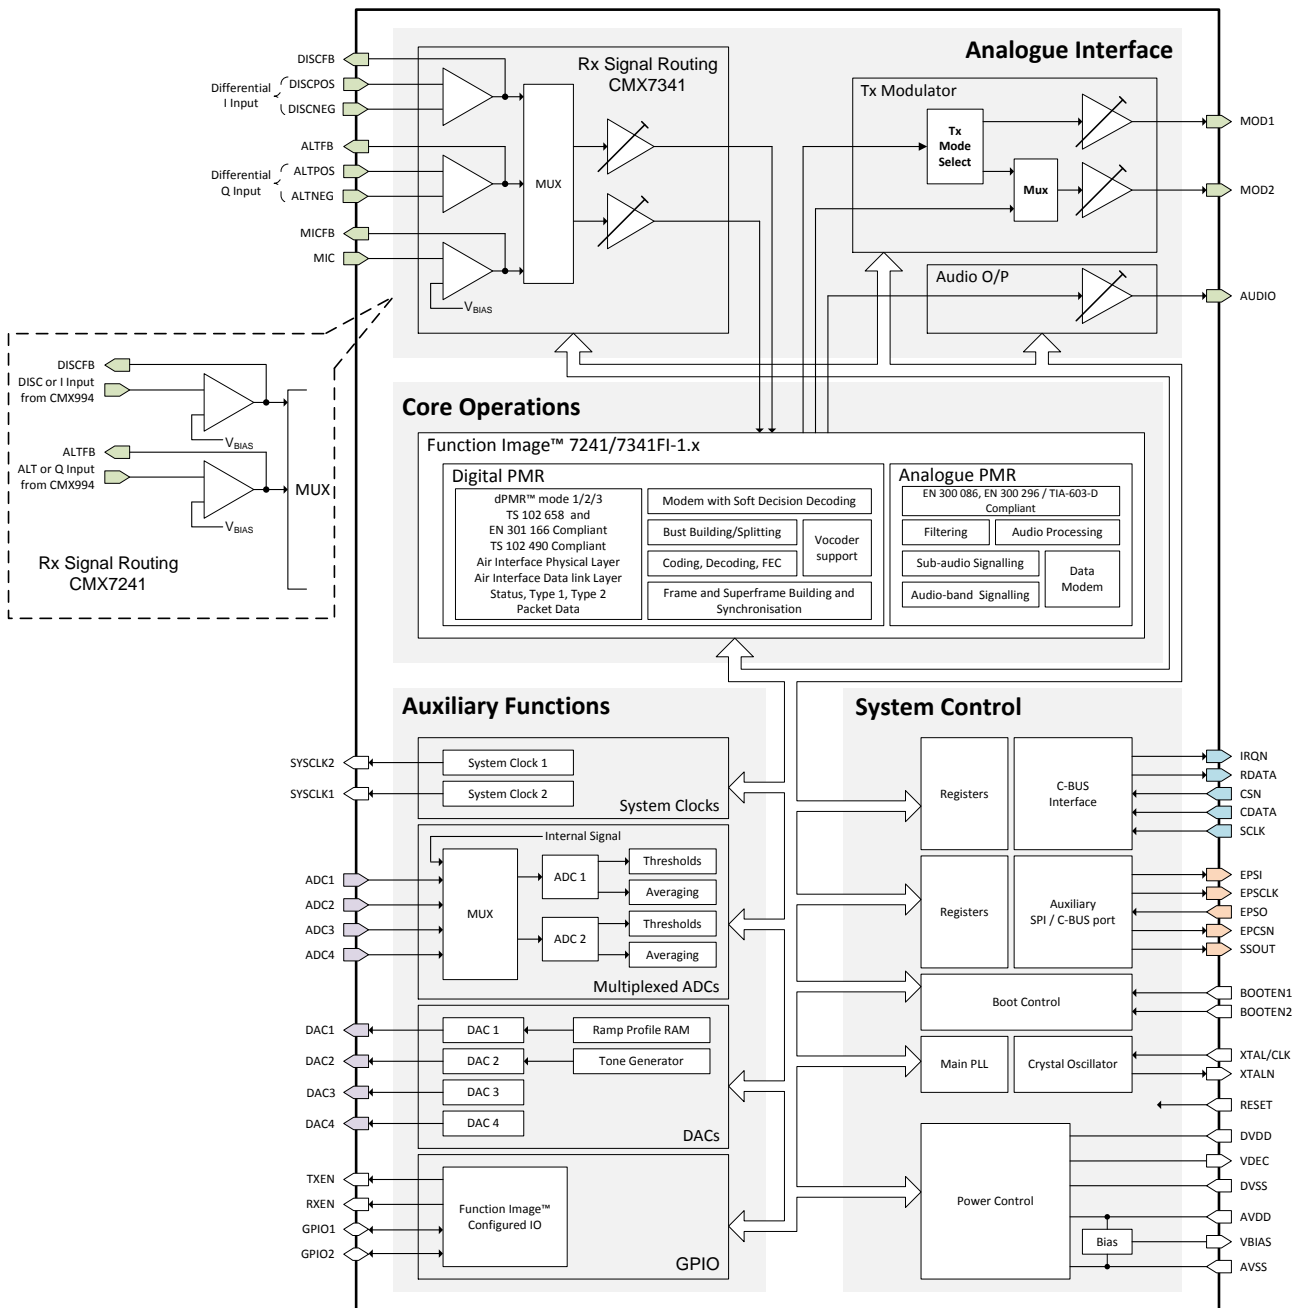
Analogue Interface

Rx Signal Routing
CMX7341

DISCFB
Differential I Input
DISCPOS
DISCNEG
ALTFB
Differential Q Input
ALTPOS
ALTNEG
MICFB
MIC
MUX
$V_{BIAS}$

Tx Modulator
Tx Mode Select
Mux
MOD1
MOD2

Audio O/P
AUDIO

DISCFB
DISC or I Input from CMX994
$V_{BIAS}$
ALTFB
ALT or Q Input from CMX994
$V_{BIAS}$
MUX
Rx Signal Routing
CMX7241

Core Operations

Function Image™ 7241/7341FI-1.x

Digital PMR
dPMR™ mode 1/2/3
TS 102 658 and
EN 301 166 Compliant
TS 102 490 Compliant
Air Interface Physical Layer
Air Interface Data link Layer
Status, Type 1, Type 2
Packet Data
Modem with Soft Decision Decoding
Bust Building/Splitting
Vocoder support
Coding, Decoding, FEC
Frame and Superframe Building and Synchronisation

Analogue PMR
EN 300 086, EN 300 296 / TIA-603-D Compliant
Filtering
Audio Processing
Sub-audio Signalling
Data Modem
Audio-band Signalling

Auxiliary Functions

SYSCLK2
SYSCLK1
System Clock 1
System Clock 2
System Clocks

Internal Signal
ADC1
ADC2
ADC3
ADC4
MUX
ADC 1
ADC 2
Thresholds
Averaging
Thresholds
Averaging
Multiplexed ADCs

DAC1
DAC2
DAC3
DAC4
DAC 1
DAC 2
DAC 3
DAC 4
Ramp Profile RAM
Tone Generator
DACs

TXEN
RXEN
GPIO1
GPIO2
Function Image™ Configured IO
GPIO

System Control

Registers
C-BUS Interface
IRQN
RDATA
CSN
CDATA
SCLK

Registers
Auxiliary SPI / C-BUS port
EPSI
EPSCLK
EPSO
EPCSN
SSOUT

Boot Control
BOOTEN1
BOOTEN2

Main PLL
Crystal Oscillator
XTAL/CLK
XTALN
RESET

Power Control
Bias
DVDD
VDEC
DVSS
AVDD
VBIAS
AVSS